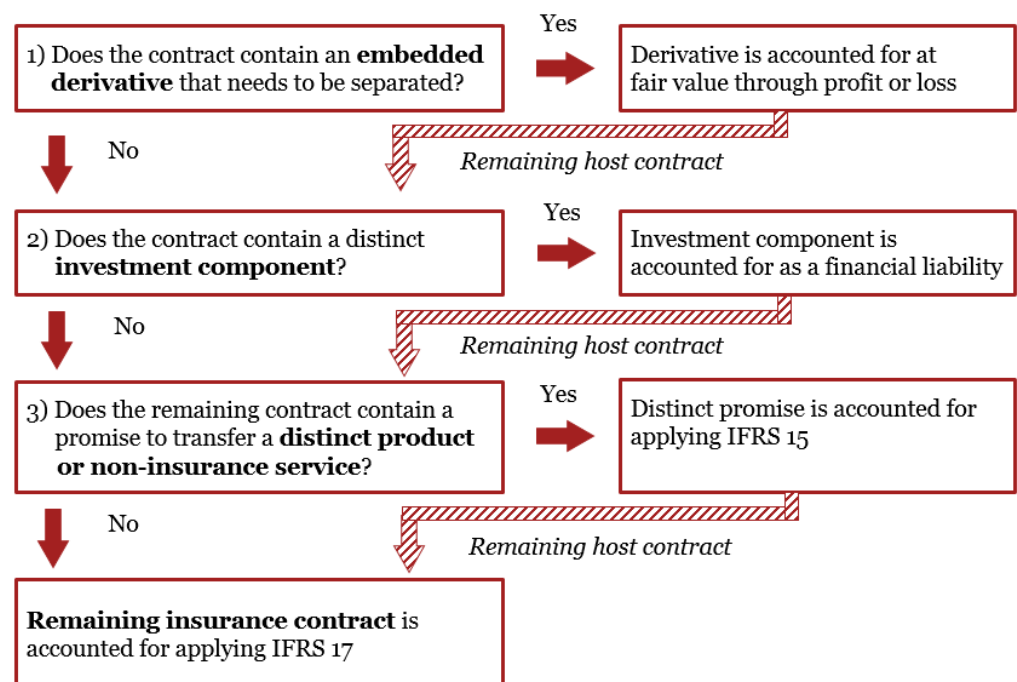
1) Does the contract contain an **embedded derivative** that needs to be separated?

Yes

Derivative is accounted for at fair value through profit or loss

Remaining host contract

No

2) Does the contract contain a distinct **investment component**?

Yes

Investment component is accounted for as a financial liability

Remaining host contract

No

3) Does the remaining contract contain a promise to transfer a **distinct product or non-insurance service**?

Yes

Distinct promise is accounted for applying IFRS 15

Remaining host contract

No

**Remaining insurance contract** is accounted for applying IFRS 17